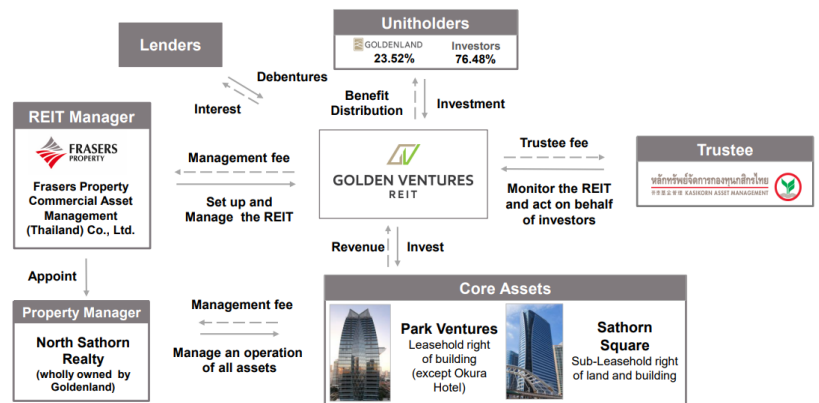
Unitholders

GOLDENLAND 23.52%

Investors 76.48%

Lenders

Debentures

Interest

Benefit Distribution

Investment

REIT Manager

FRASERS PROPERTY

Frasers Property Commercial Asset Management (Thailand) Co., Ltd.

Management fee

Set up and Manage the REIT

GOLDEN VENTURES REIT

Trustee fee

Monitor the REIT and act on behalf of investors

Trustee

หลักทรัพย์จัดการกองทุนกสิกรไทย KASIKORN ASSET MANAGEMENT

Appoint

Revenue

Invest

Property Manager

North Sathorn Realty (wholly owned by Goldenland)

Management fee

Manage an operation of all assets

Core Assets

Park Ventures

Leasehold right of building (except Okura Hotel)

Sathorn Square

Sub-Leasehold right of land and building